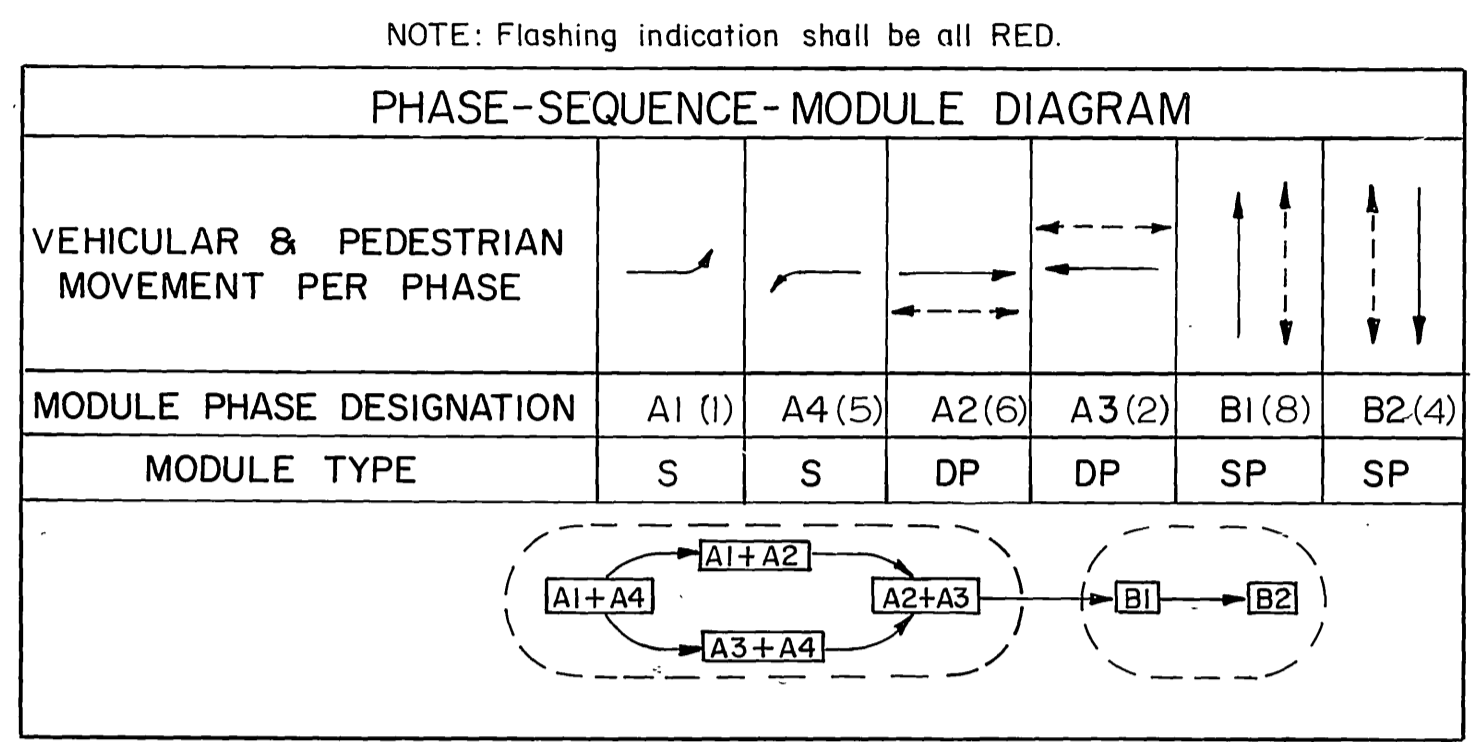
NOTE: Flashing indication shall be all RED.

PHASE-SEQUENCE-MODULE DIAGRAM

| VEHICULAR & PEDESTRIAN MOVEMENT PER PHASE | | | | | | |
|---|---|---|---|---|---|---|
| MODULE PHASE DESIGNATION | A1 (1) | A4 (5) | A2 (6) | A3 (2) | B1 (8) | B2 (4) |
| MODULE TYPE | S | S | DP | DP | SP | SP |

A1+A4
A1+A2
A3+A4
A2+A3
B1
B2